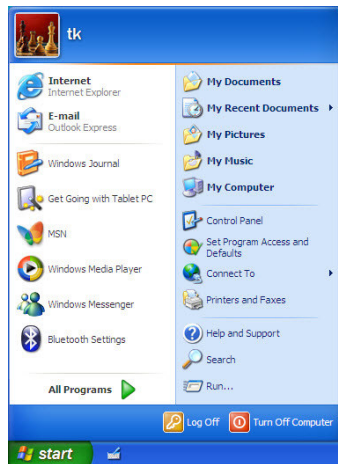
tk

Internet
Internet Explorer

E-mail
Outlook Express

Windows Journal

Get Going with Tablet PC

MSN

Windows Media Player

Windows Messenger

Bluetooth Settings

All Programs

My Documents

My Recent Documents

My Pictures

My Music

My Computer

Control Panel

Set Program Access and Defaults

Connect To

Printers and Faxes

Help and Support

Search

Run...

Log Off

Turn Off Computer

start